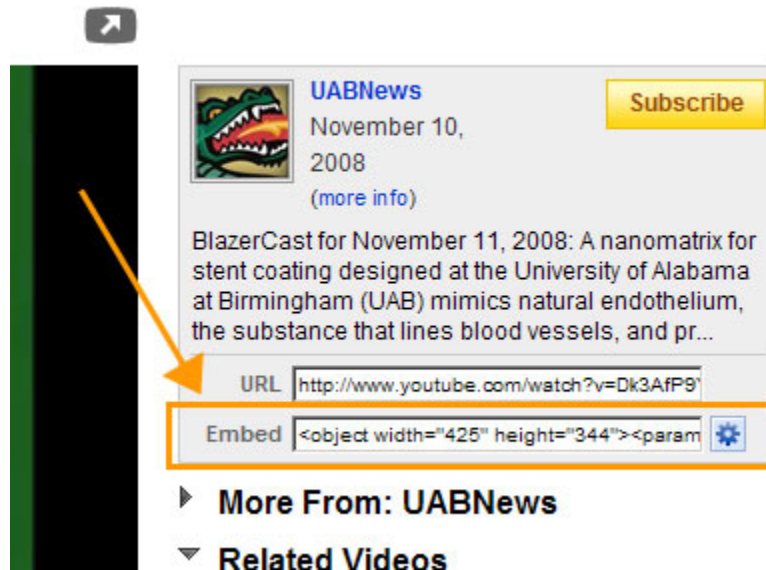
UABNews
November 10, 2008
(more info)

Subscribe

BlazerCast for November 11, 2008: A nanomatrix for stent coating designed at the University of Alabama at Birmingham (UAB) mimics natural endothelium, the substance that lines blood vessels, and pr...

URL http://www.youtube.com/watch?v=Dk3AfP9

Embed <object width="425" height="344"><param

More From: UABNews

Related Videos